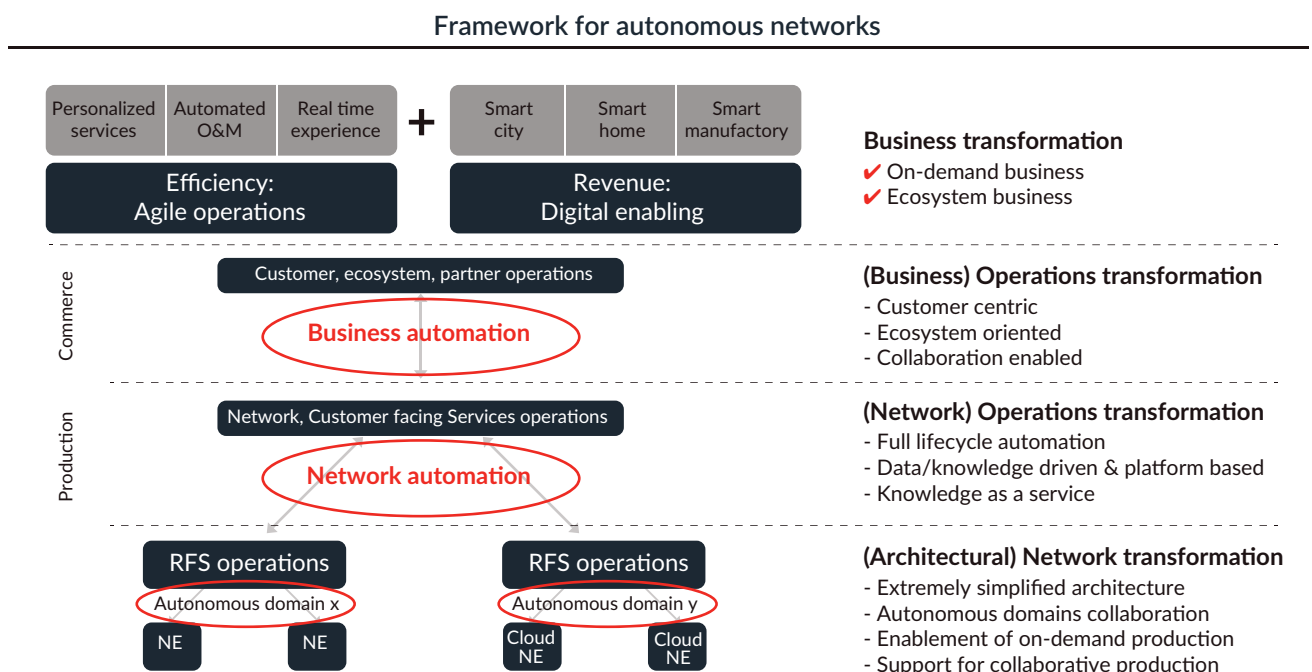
Framework for autonomous networks

Personalized services | Automated O&M | Real time experience

+

Smart city | Smart home | Smart manufactory

Efficiency: Agile operations

Revenue: Digital enabling

Business transformation
✔ On-demand business
✔ Ecosystem business

Commerce

Customer, ecosystem, partner operations

Business automation

(Business) Operations transformation
- Customer centric
- Ecosystem oriented
- Collaboration enabled

Production

Network, Customer facing Services operations

Network automation

(Network) Operations transformation
- Full lifecycle automation
- Data/knowledge driven & platform based
- Knowledge as a service

RFS operations

Autonomous domain x

NE

NE

RFS operations

Autonomous domain y

Cloud NE

Cloud NE

(Architectural) Network transformation
- Extremely simplified architecture
- Autonomous domains collaboration
- Enablement of on-demand production
- Support for collaborative production